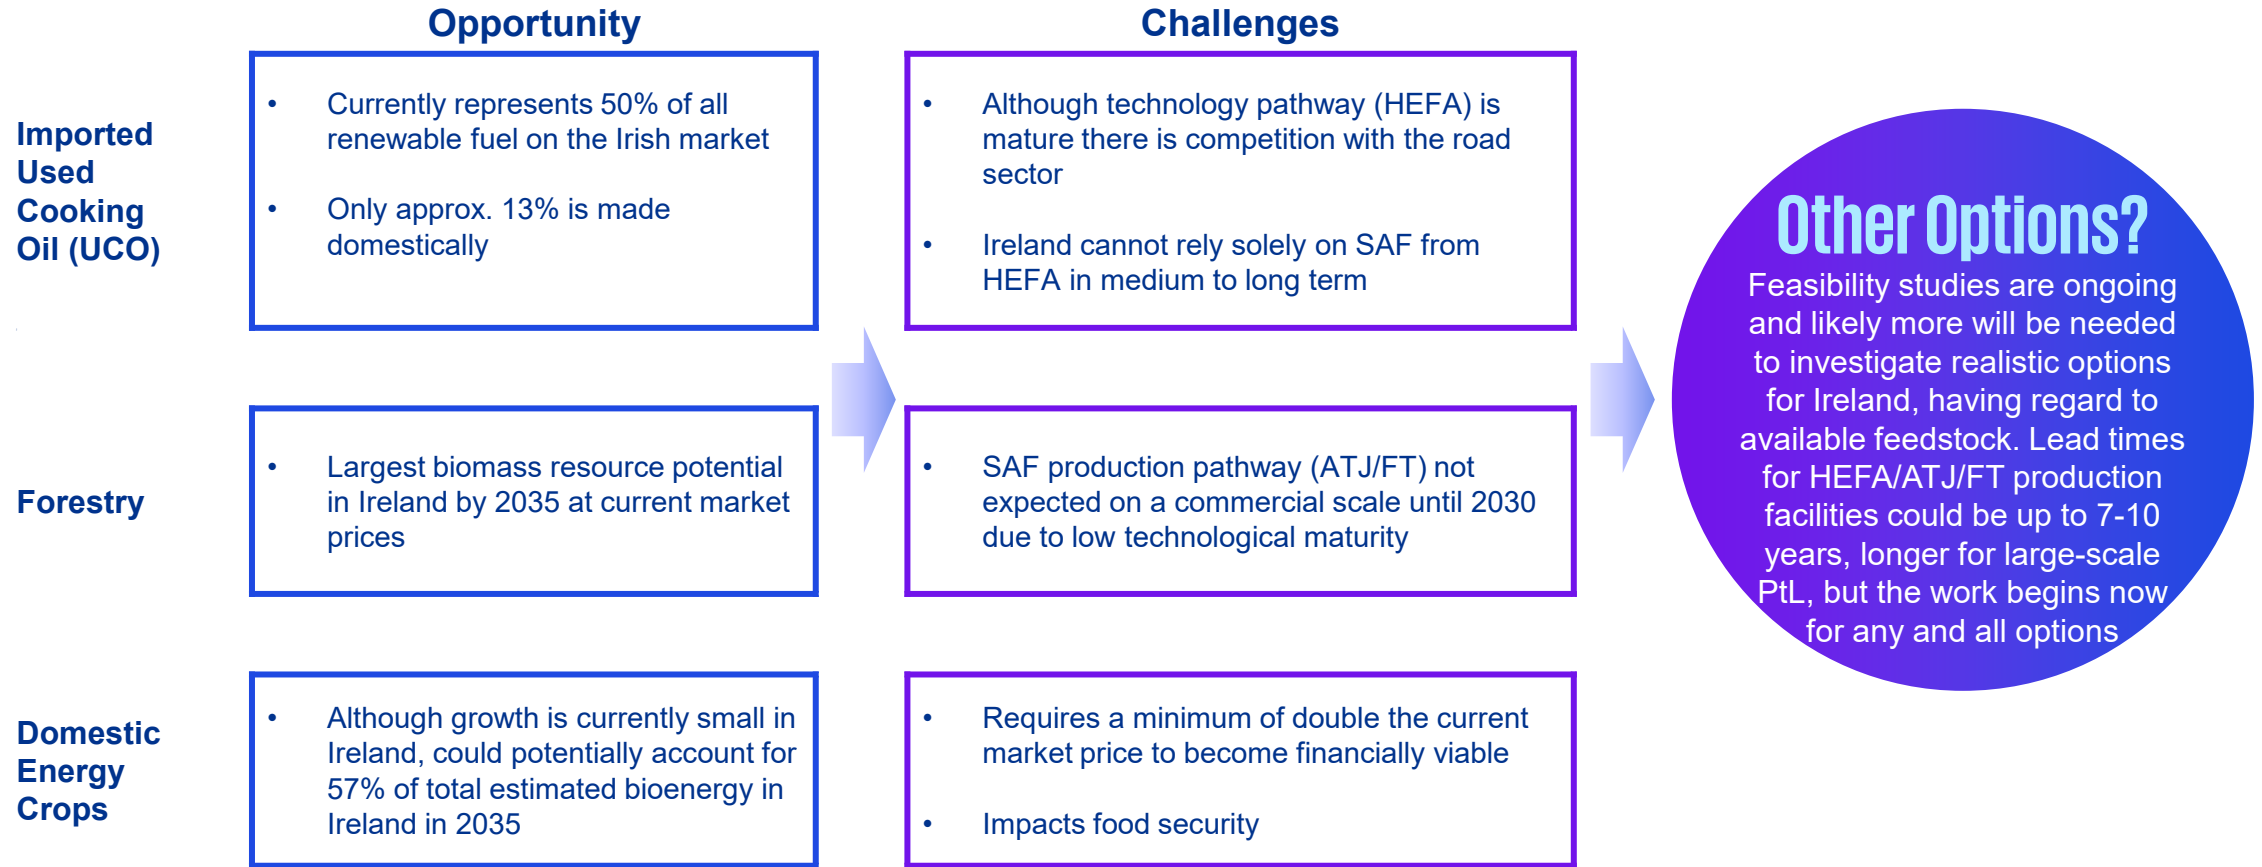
| | Opportunity | Challenges |
|---|---|---|
| Imported Used Cooking Oil (UCO) | • Currently represents 50% of all renewable fuel on the Irish market<br>• Only approx. 13% is made domestically | • Although technology pathway (HEFA) is mature there is competition with the road sector<br>• Ireland cannot rely solely on SAF from HEFA in medium to long term |
| Forestry | • Largest biomass resource potential in Ireland by 2035 at current market prices | • SAF production pathway (ATJ/FT) not expected on a commercial scale until 2030 due to low technological maturity |
| Domestic Energy Crops | • Although growth is currently small in Ireland, could potentially account for 57% of total estimated bioenergy in Ireland in 2035 | • Requires a minimum of double the current market price to become financially viable<br>• Impacts food security |

Other Options?

Feasibility studies are ongoing and likely more will be needed to investigate realistic options for Ireland, having regard to available feedstock. Lead times for HEFA/ATJ/FT production facilities could be up to 7-10 years, longer for large-scale PtL, but the work begins now for any and all options